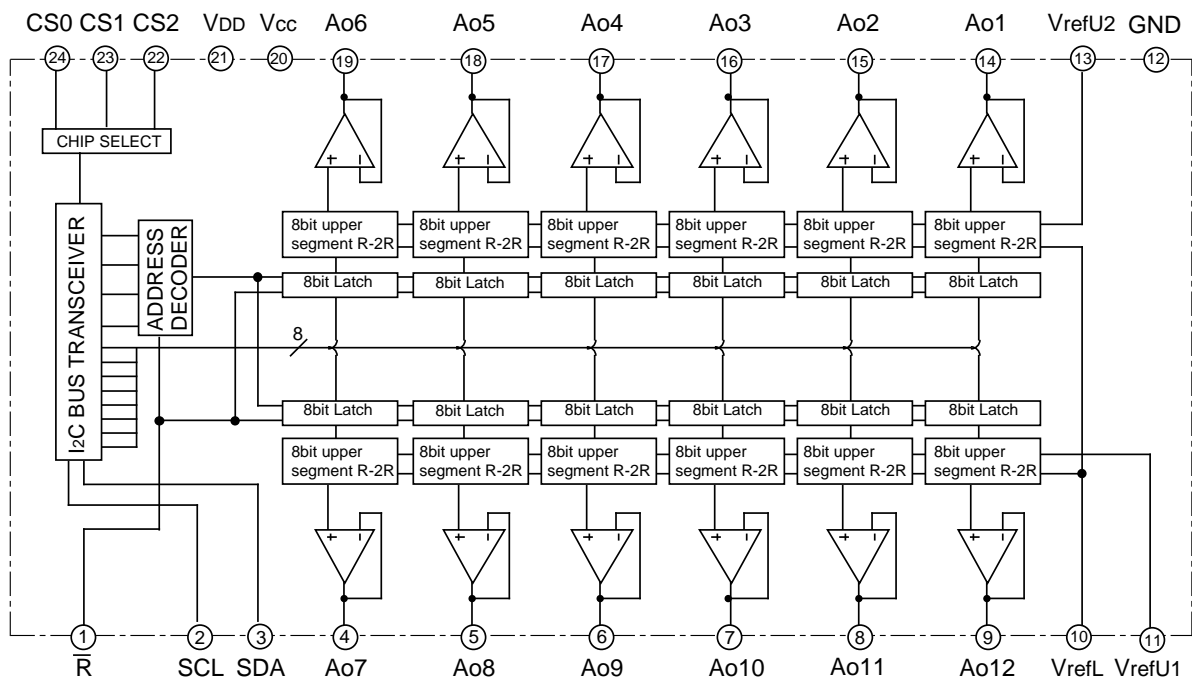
CS0 CS1 CS2 VDD Vcc Ao6 Ao5 Ao4 Ao3 Ao2 Ao1 VrefU2 GND

24 23 22 21 20 19 18 17 16 15 14 13 12

CHIP SELECT

I2C BUS TRANSCEIVER

ADDRESS DECODER

8bit upper segment R-2R | 8bit upper segment R-2R | 8bit upper segment R-2R | 8bit upper segment R-2R | 8bit upper segment R-2R | 8bit upper segment R-2R

8bit Latch | 8bit Latch | 8bit Latch | 8bit Latch | 8bit Latch | 8bit Latch

8

8bit Latch | 8bit Latch | 8bit Latch | 8bit Latch | 8bit Latch | 8bit Latch

8bit upper segment R-2R | 8bit upper segment R-2R | 8bit upper segment R-2R | 8bit upper segment R-2R | 8bit upper segment R-2R | 8bit upper segment R-2R

1 2 3 4 5 6 7 8 9 10 11

$\overline{R}$ SCL SDA Ao7 Ao8 Ao9 Ao10 Ao11 Ao12 VrefL VrefU1